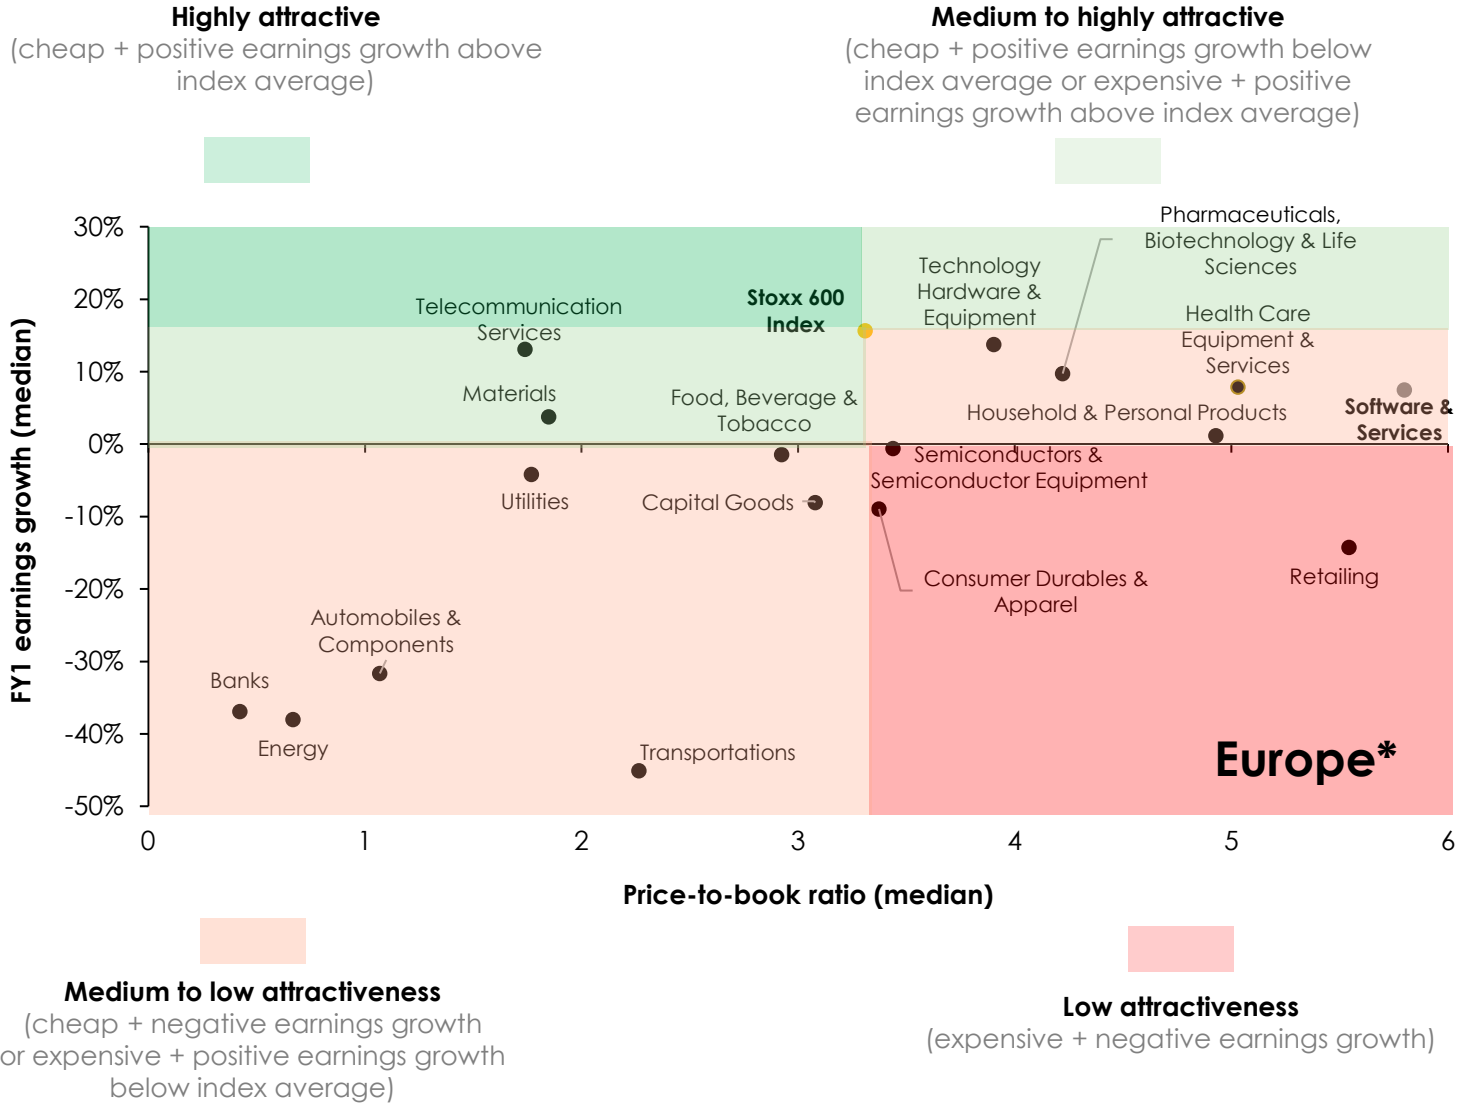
Highly attractive
(cheap + positive earnings growth above index average)

Medium to highly attractive
(cheap + positive earnings growth below index average or expensive + positive earnings growth above index average)

30%
20%
10%
0%
-10%
-20%
-30%
-40%
-50%

FY1 earnings growth (median)

Pharmaceuticals, Biotechnology & Life Sciences
Technology Hardware & Equipment
Telecommunication Services
Stoxx 600 Index
Health Care Equipment & Services
Materials
Food, Beverage & Tobacco
Household & Personal Products
Software & Services
Semiconductors & Semiconductor Equipment
Utilities
Capital Goods
Consumer Durables & Apparel
Retailing
Automobiles & Components
Banks
Energy
Transportations
Europe*

0
1
2
3
4
5
6

Price-to-book ratio (median)

Medium to low attractiveness
(cheap + negative earnings growth or expensive + positive earnings growth below index average)

Low attractiveness
(expensive + negative earnings growth)